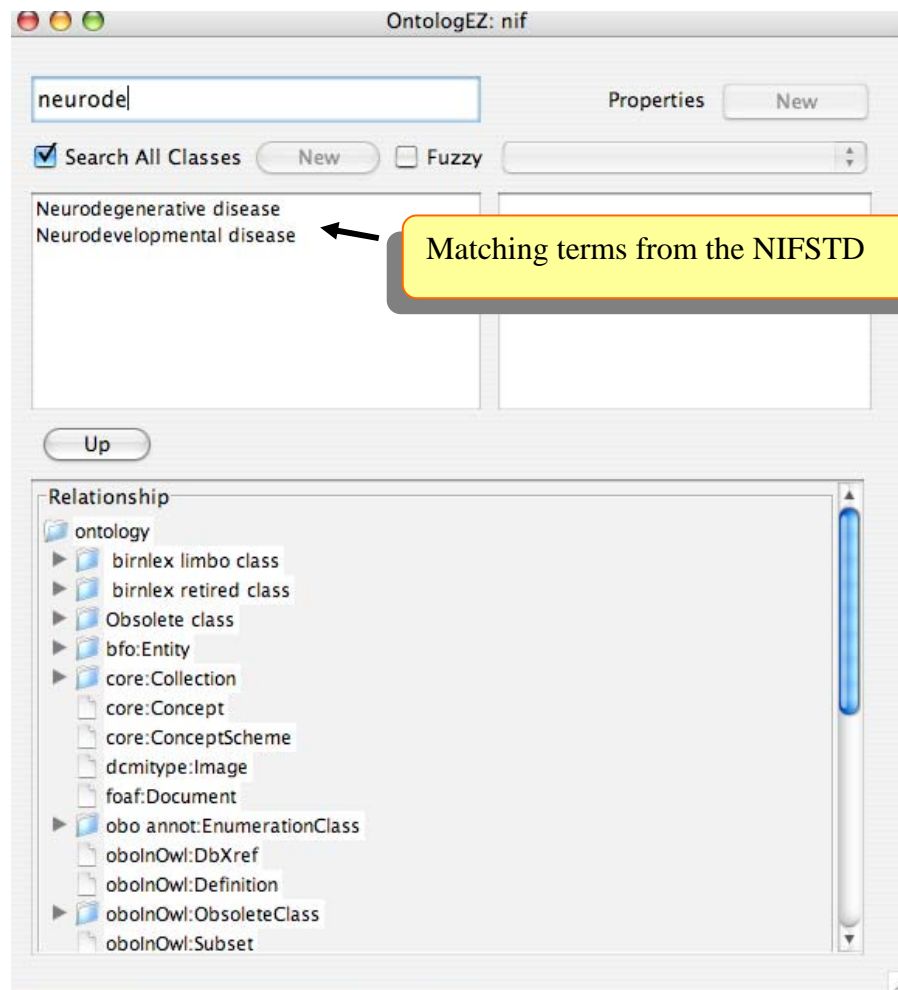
OntologEZ: nif

neurode

Properties New

Search All Classes New Fuzzy

Neurodegenerative disease
Neurodevelopmental disease

Matching terms from the NIFSTD

Up

Relationship

ontology
birnlex limbo class
birnlex retired class
Obsolete class
bfo:Entity
core:Collection
core:Concept
core:ConceptScheme
dcmitype:Image
foaf:Document
obo annot:EnumerationClass
oboInOwl:DbXref
oboInOwl:Definition
oboInOwl:ObsoleteClass
oboInOwl:Subset